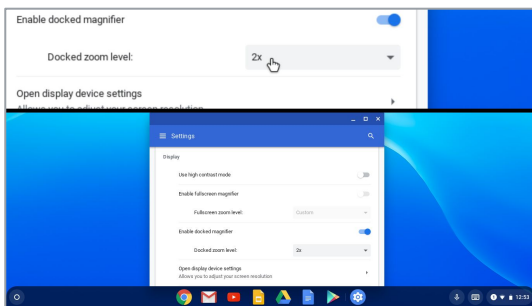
Enable docked magnifier

Docked zoom level:

2x

Open display device settings

Settings

Display

Use high contrast mode

Enable fullscreen magnifier

Fullscreen zoom level:

Custom

Enable docked magnifier

Docked zoom level:

2x

Open display device settings

Allows you to adjust your screen resolution

12:03